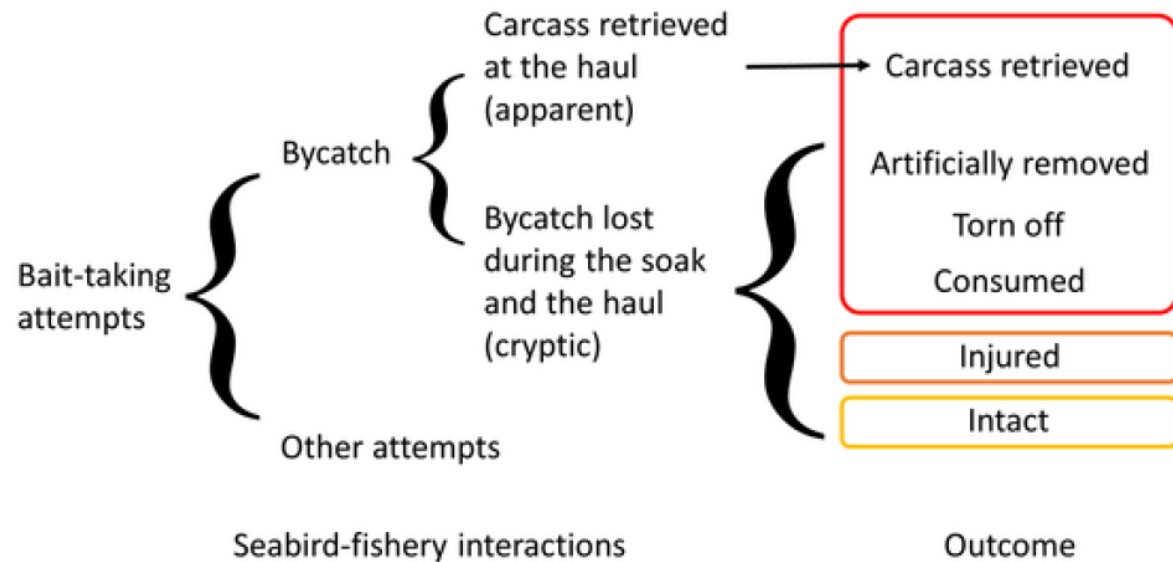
Bait-taking attempts

Bycatch

Carcass retrieved at the haul (apparent)

Bycatch lost during the soak and the haul (cryptic)

Other attempts

Carcass retrieved

Artificially removed

Torn off

Consumed

Injured

Intact

Seabird-fishery interactions

Outcome